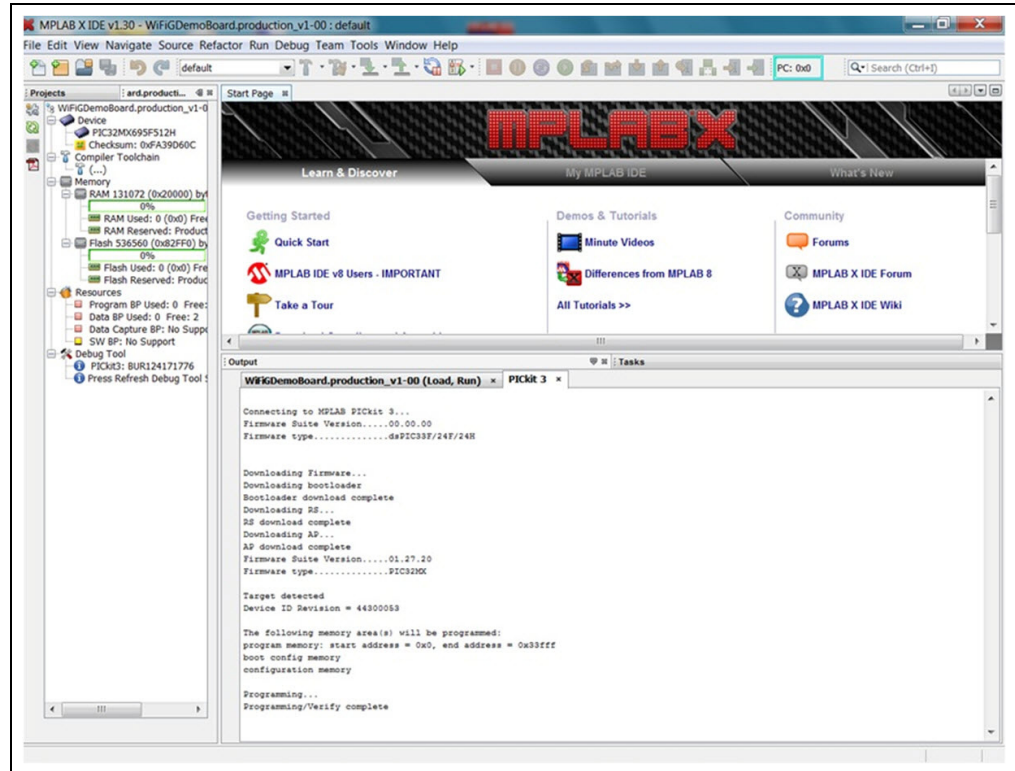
MPLAB X IDE v1.30 - WiFiGDemoBoard.production_v1-00 : default

File Edit View Navigate Source Refactor Run Debug Team Tools Window Help

default

PC: 0x0

Search (Ctrl+I)

Projects | ard.producti...

WiFiGDemoBoard.production_v1-0
Device
PIC32MX695F512H
Checksum: 0xFA39D60C
Compiler Toolchain
(....)
Memory
RAM 131072 (0x20000) byt
0%
RAM Used: 0 (0x0) Free
RAM Reserved: Product
Flash 536560 (0x82FF0) by
0%
Flash Used: 0 (0x0) Fre
Flash Reserved: Produc
Resources
Program BP Used: 0 Free:
Data BP Used: 0 Free: 2
Data Capture BP: No Suppo
SW BP: No Support
Debug Tool
PICkit3: BUR124171776
Press Refresh Debug Tool S

Start Page

MPLAB X

Learn & Discover | My MPLAB IDE | What's New

Getting Started
Quick Start
MPLAB IDE v8 Users - IMPORTANT
Take a Tour

Demos & Tutorials
Minute Videos
Differences from MPLAB 8
All Tutorials >>

Community
Forums
MPLAB X IDE Forum
MPLAB X IDE Wiki

Output | Tasks

WiFiGDemoBoard.production_v1-00 (Load, Run) | PICkit 3

Connecting to MPLAB PICkit 3...
Firmware Suite Version.....00.00.00
Firmware type..............dsPIC33F/24F/24H

Downloading Firmware...
Downloading bootloader
Bootloader download complete
Downloading RS...
RS download complete
Downloading AP...
AP download complete
Firmware Suite Version.....01.27.20
Firmware type..............PIC32MX

Target detected
Device ID Revision = 44300053

The following memory area(s) will be programmed:
program memory: start address = 0x0, end address = 0x33fff
boot config memory
configuration memory

Programming...
Programming/Verify complete